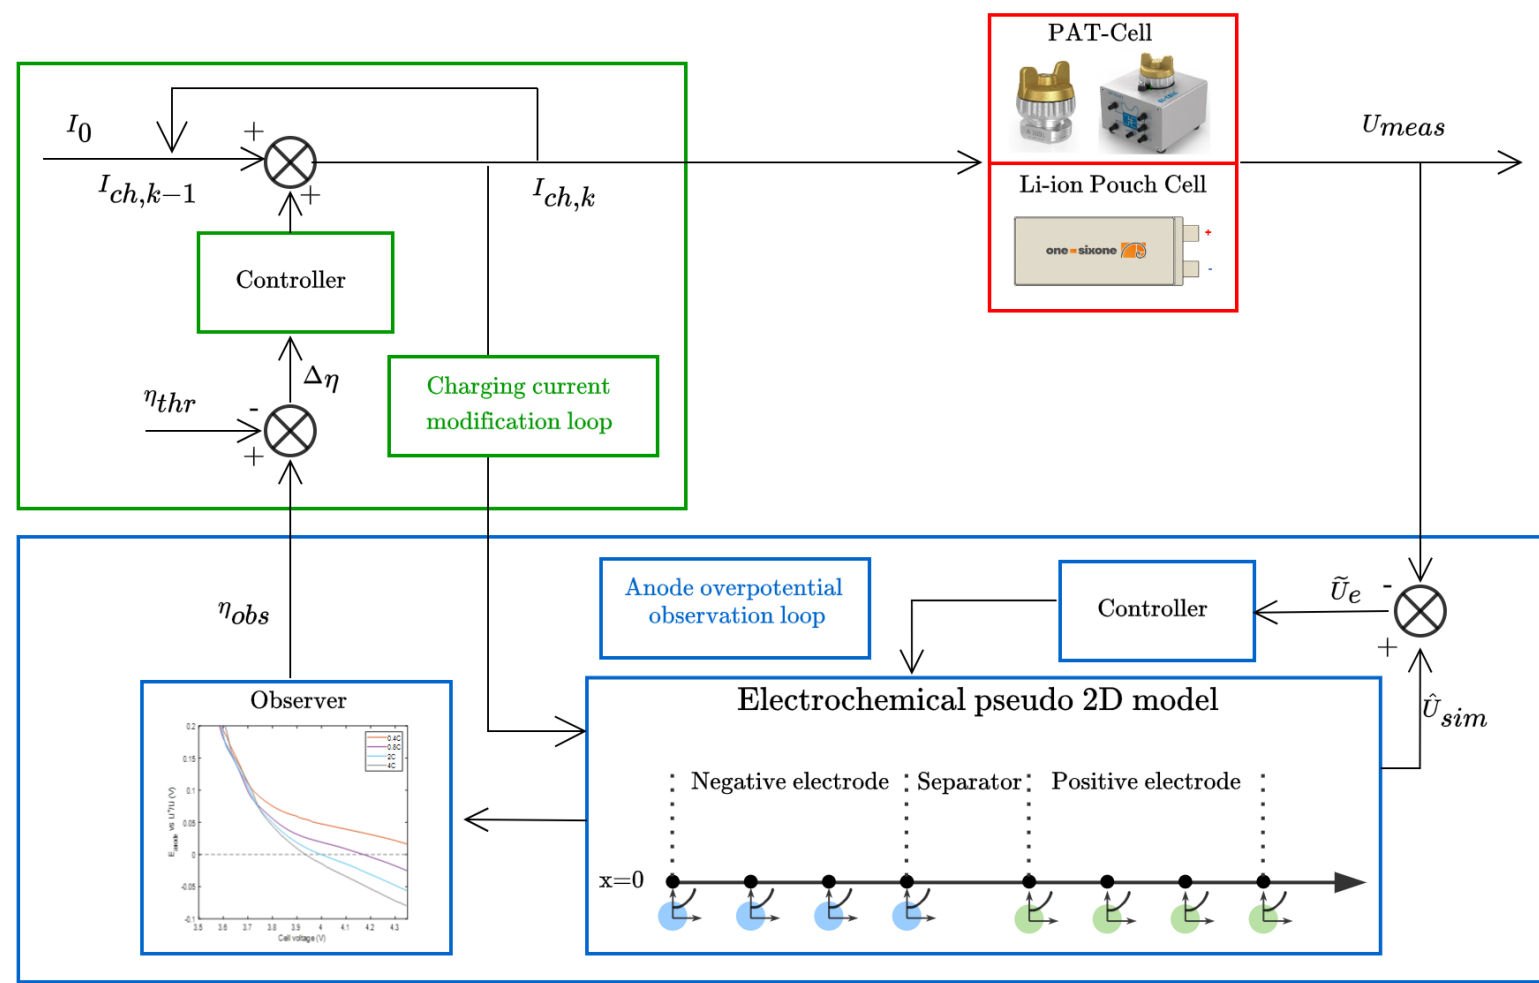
PAT-Cell

$I_0$

+

$I_{ch,k-1}$

+

$I_{ch,k}$

$U_{meas}$

Li-ion Pouch Cell

one sixone

+

-

Controller

$\Delta\eta$

$\eta_{thr}$

-

+

Charging current modification loop

Anode overpotential observation loop

Controller

$\tilde{U}_e$

-

+

$\eta_{obs}$

$\hat{U}_{sim}$

Observer

Electrochemical pseudo 2D model

Negative electrode

Separator

Positive electrode

x=0

0.2
0.15
0.1
0.05
0
-0.05
-0.1

3.5 3.6 3.7 3.8 3.9 4 4.1 4.2 4.3

Cell voltage (V)

$E_{anode}$ vs Li⁺/Li (V)

0.4C
0.8C
2C
4C